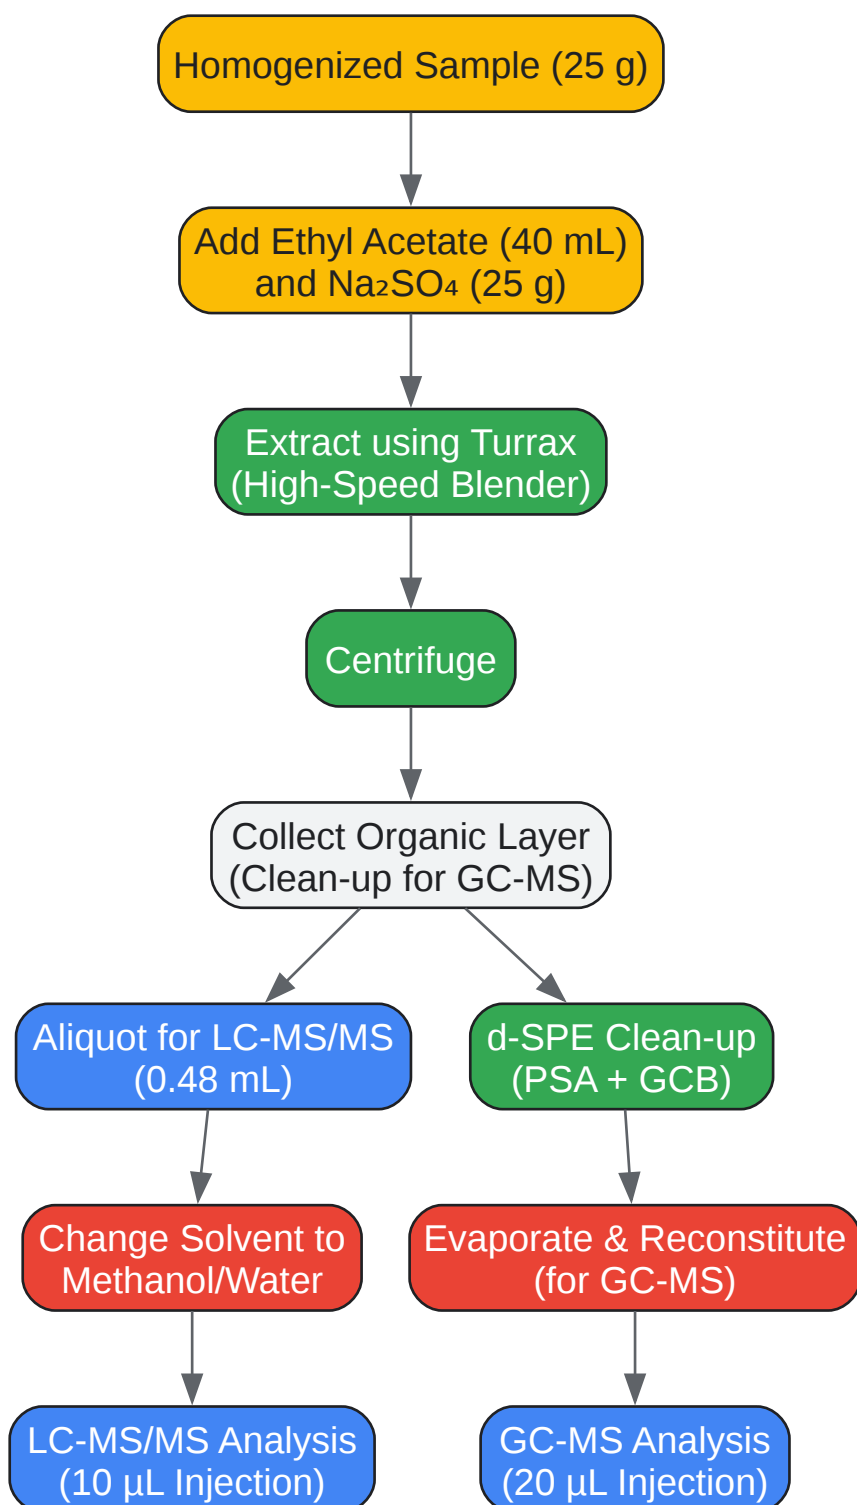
Homogenized Sample (25 g)

Add Ethyl Acetate (40 mL) and $Na_2SO_4$ (25 g)

Extract using Turrax (High-Speed Blender)

Centrifuge

Collect Organic Layer (Clean-up for GC-MS)

Aliquot for LC-MS/MS (0.48 mL)

d-SPE Clean-up (PSA + GCB)

Change Solvent to Methanol/Water

Evaporate & Reconstitute (for GC-MS)

LC-MS/MS Analysis (10 µL Injection)

GC-MS Analysis (20 µL Injection)